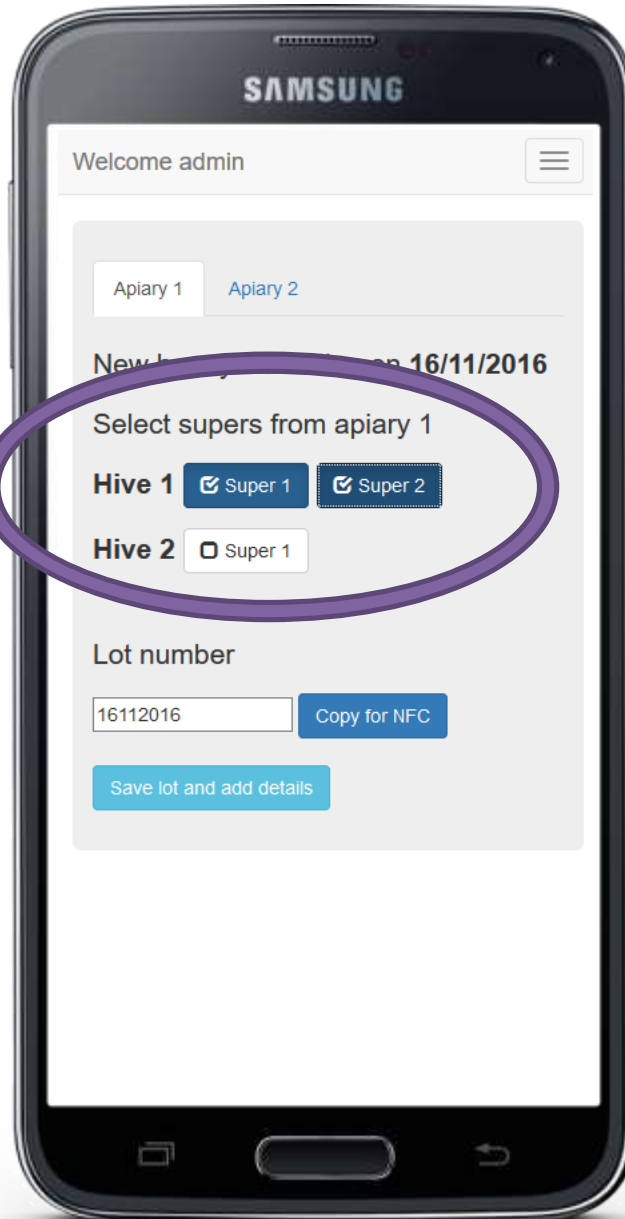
SAMSUNG

Welcome admin

Apiary 1 Apiary 2

New h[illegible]on **16/11/2016**

Select supers from apiary 1

**Hive 1** Super 1 Super 2

**Hive 2** Super 1

Lot number

16112016 Copy for NFC

Save lot and add details